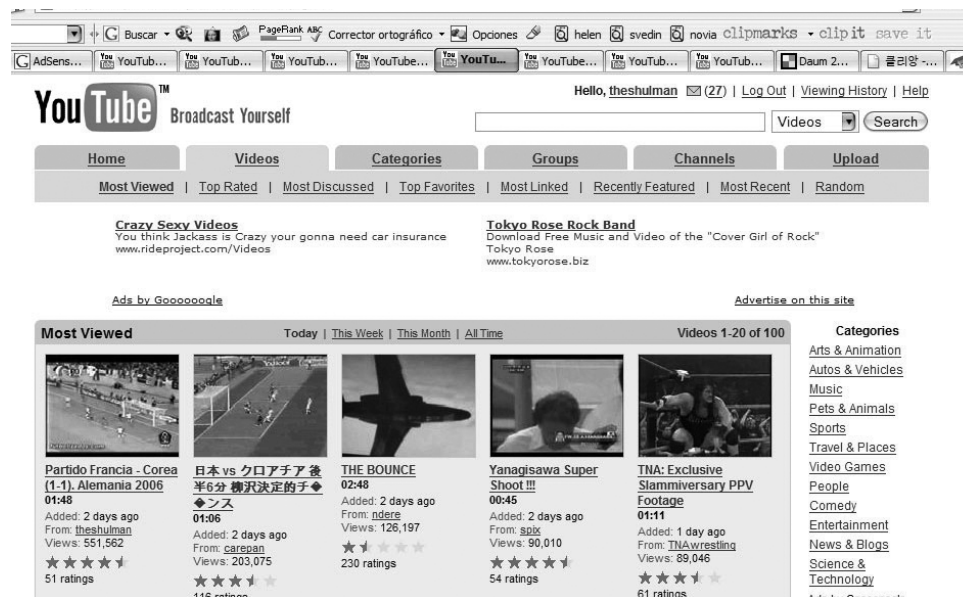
Buscar • PageRank Corrector ortográfico • Opciones helen svedin novia clipmarks • clip it save it

AdSens... YouTub... YouTub... YouTub... YouTube... YouTu... YouTube... YouTub... YouTub... Daum 2... 클리앙 -...

YouTube™ Broadcast Yourself

Hello, theshulman (27) | Log Out | Viewing History | Help

Videos Search

Home | Videos | Categories | Groups | Channels | Upload

Most Viewed | Top Rated | Most Discussed | Top Favorites | Most Linked | Recently Featured | Most Recent | Random

Crazy Sexy Videos
You think Jackass is Crazy your gonna need car insurance
www.rideproject.com/Videos

Tokyo Rose Rock Band
Download Free Music and Video of the "Cover Girl of Rock"
Tokyo Rose
www.tokyorose.biz

Ads by Goooooogle

Advertise on this site

Most Viewed

Today | This Week | This Month | All Time

Videos 1-20 of 100

Partido Francia - Corea (1-1). Alemania 2006
01:48
Added: 2 days ago
From: theshulman
Views: 551,562
51 ratings

日本 vs クロアチア 後半6分 柳沢決定的チ◆◆ンス
01:06
Added: 2 days ago
From: carepan
Views: 203,075
116 ratings

THE BOUNCE
02:48
Added: 2 days ago
From: ndere
Views: 126,197
230 ratings

Yanagisawa Super Shoot !!!
00:45
Added: 2 days ago
From: spix
Views: 90,010
54 ratings

TNA: Exclusive Slammiversary PPV Footage
01:11
Added: 1 day ago
From: TNAwrestling
Views: 89,046
61 ratings

Categories
Arts & Animation
Autos & Vehicles
Music
Pets & Animals
Sports
Travel & Places
Video Games
People
Comedy
Entertainment
News & Blogs
Science & Technology
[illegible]